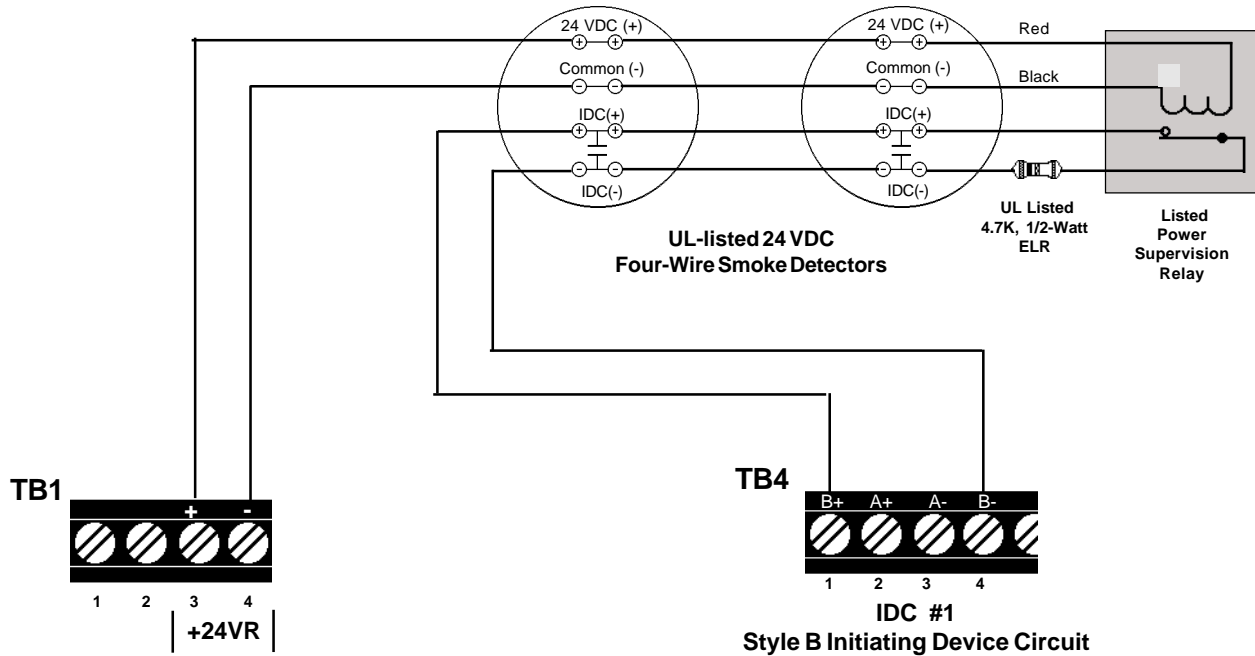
24 VDC (+)
Common (-)
IDC(+)
IDC(-)

24 VDC (+)
Common (-)
IDC(+)
IDC(-)

Red
Black

UL-listed 24 VDC
Four-Wire Smoke Detectors

UL Listed
4.7K, 1/2-Watt
ELR

Listed
Power
Supervision
Relay

TB1
+ -
1 2 3 4
+24VR

TB4
B+ A+ A- B-
1 2 3 4
IDC #1
Style B Initiating Device Circuit